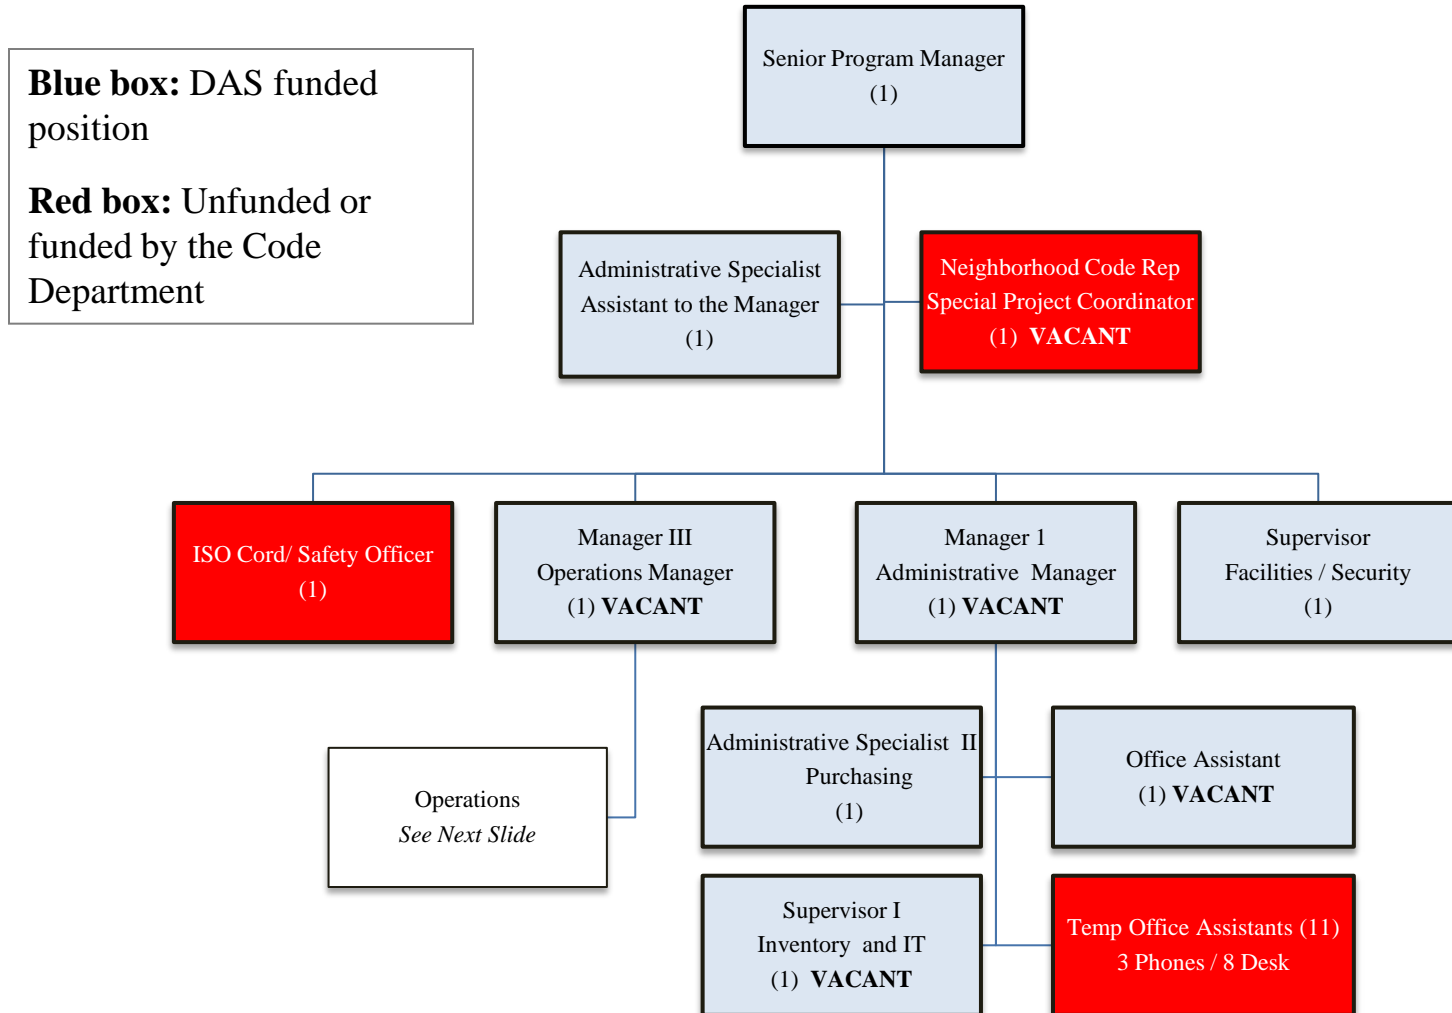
**Blue box:** DAS funded position

**Red box:** Unfunded or funded by the Code Department

Senior Program Manager
(1)

Administrative Specialist
Assistant to the Manager
(1)

Neighborhood Code Rep
Special Project Coordinator
(1) **VACANT**

ISO Cord/ Safety Officer
(1)

Manager III
Operations Manager
(1) **VACANT**

Manager 1
Administrative Manager
(1) **VACANT**

Supervisor
Facilities / Security
(1)

Operations
*See Next Slide*

Administrative Specialist II
Purchasing
(1)

Office Assistant
(1) **VACANT**

Supervisor I
Inventory and IT
(1) **VACANT**

Temp Office Assistants (11)
3 Phones / 8 Desk